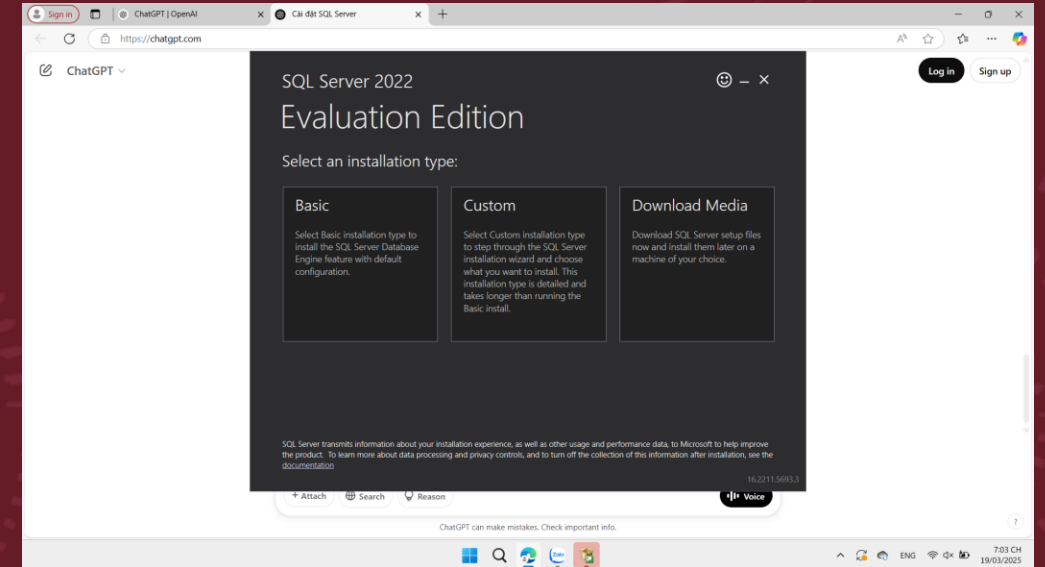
Sign in
ChatGPT | OpenAI
Cài đặt SQL Server
https://chatgpt.com
ChatGPT
Log in
Sign up

SQL Server 2022
Evaluation Edition

Select an installation type:

Basic
Select Basic installation type to install the SQL Server Database Engine feature with default configuration.

Custom
Select Custom installation type to step through the SQL Server installation wizard and choose what you want to install. This installation type is detailed and takes longer than running the Basic install.

Download Media
Download SQL Server setup files now and install them later on a machine of your choice.

SQL Server transmits information about your installation experience, as well as other usage and performance data, to Microsoft to help improve the product. To learn more about data processing and privacy controls, and to turn off the collection of this information after installation, see the documentation

16.2211.5693.3

+ Attach
Search
Reason
Voice

ChatGPT can make mistakes. Check important info.

?

ENG
7:03 CH
19/03/2025